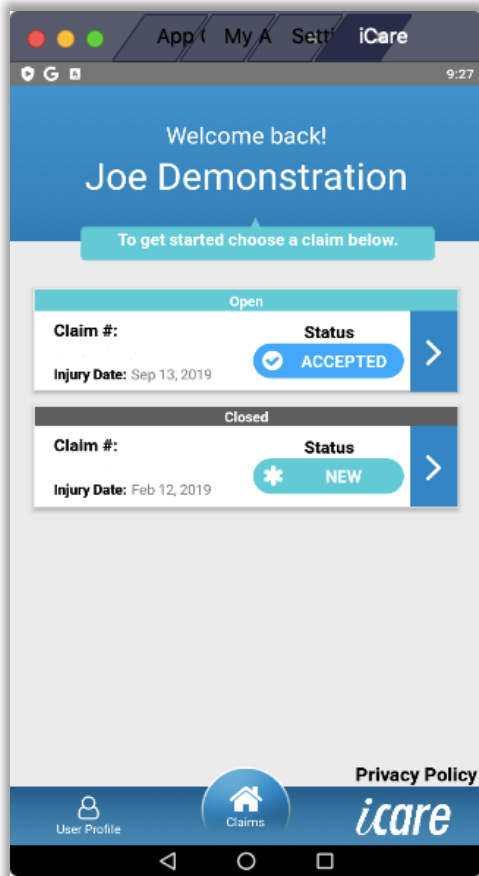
App ( My A Setti iCare

G

9:27

Welcome back!
Joe Demonstration

To get started choose a claim below.

Open

Claim #:

Status

ACCEPTED

Injury Date: Sep 13, 2019

Closed

Claim #:

Status

NEW

Injury Date: Feb 12, 2019

Privacy Policy

User Profile

Claims

icare